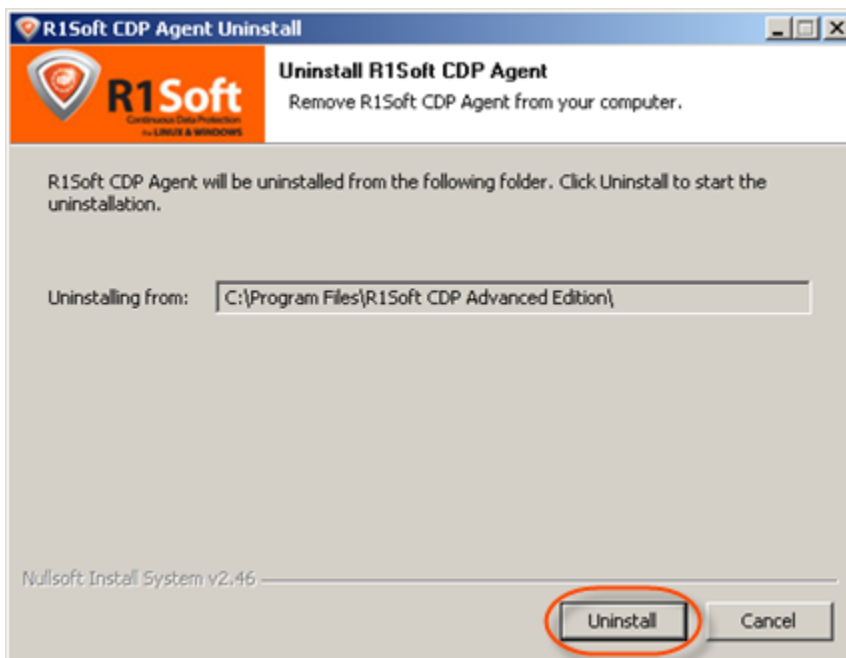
R1Soft CDP Agent Uninstall

R1Soft
Continuous Data Protection
for LINUX & WINDOWS

Uninstall R1Soft CDP Agent
Remove R1Soft CDP Agent from your computer.

R1Soft CDP Agent will be uninstalled from the following folder. Click Uninstall to start the uninstallation.

Uninstalling from: C:\Program Files\R1Soft CDP Advanced Edition\

Nullsoft Install System v2.46

Uninstall Cancel